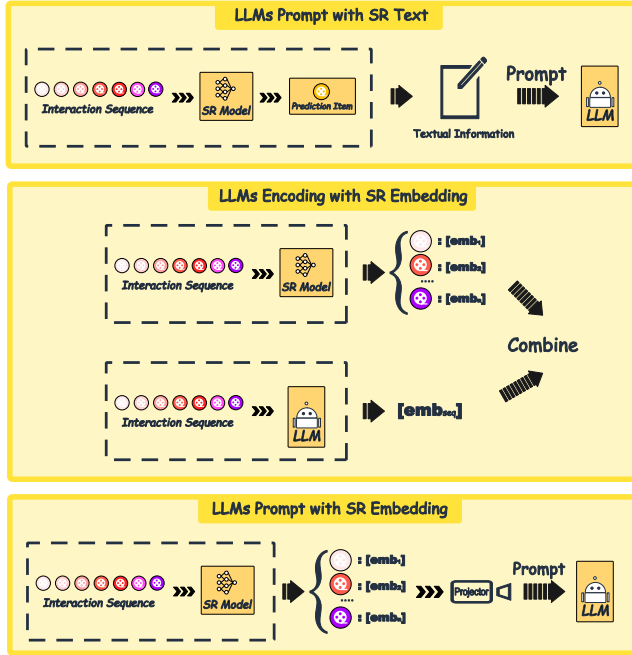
LLMs Prompt with SR Text

Interaction Sequence

SR Model

Prediction Item

Textual Information

Prompt

LLM

LLMs Encoding with SR Embedding

Interaction Sequence

SR Model

: [$emb_1$]

: [$emb_2$]

......

: [$emb_n$]

Combine

Interaction Sequence

LLM

[$emb_{seq}$]

LLMs Prompt with SR Embedding

Interaction Sequence

SR Model

: [$emb_1$]

: [$emb_2$]

......

: [$emb_n$]

Projector

Prompt

LLM